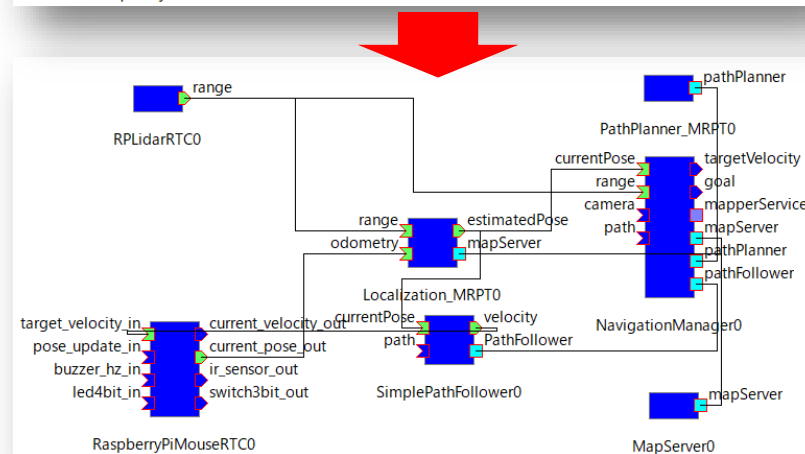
range

RPLidarRTC0

pathPlanner

PathPlanner_MRPT0

currentPose
range
camera
path

targetVelocity
goal
mapperService
mapServer
pathPlanner
pathFollower

NavigationManager0

range
odometry

estimatedPose
mapServer

Localization_MRPT0

currentPose
path

velocity
PathFollower

SimplePathFollower0

target_velocity_in
pose_update_in
buzzer_hz_in
led4bit_in

current_velocity_out
current_pose_out
ir_sensor_out
switch3bit_out

RaspberryPiMouseRTC0

mapServer

MapServer0